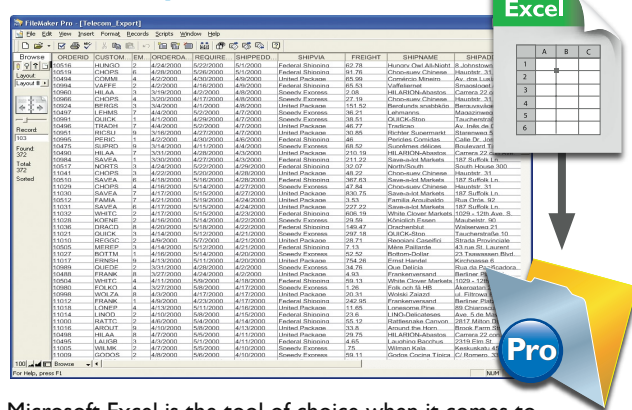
FileMaker Pro - [Telecom_Export]

File Edit View Insert Format Records Scripts Window Help

Browse

Layout

Layout #

Record: 103

Found: 372

Total: 372

Sorted

| ORDERID | CUSTOM... | EM... | ORDERDA... | REQUIRE... | SHIPPED... | SHIPVIA | FREIGHT | SHIPNAME | SHIPAD |
|---|---|---|---|---|---|---|---|---|---|
| 10516 | HUNGO | 2 | 4/24/2000 | 5/22/2000 | 5/1/2000 | Federal Shipping | 62.78 | Hungry Owl All-Night | 8 Johnstown |
| 10519 | CHOPS | 6 | 4/28/2000 | 5/26/2000 | 5/1/2000 | Federal Shipping | 91.76 | Chop-suey Chinese | Hauptstr. 31 |
| 10494 | COMMI | 4 | 4/2/2000 | 4/30/2000 | 4/9/2000 | United Package | 65.99 | Comércio Mineiro | Av. dos Lusí |
| 10494 | VAFFE | 2 | 4/2/2000 | 4/16/2000 | 4/9/2000 | Federal Shipping | 65.51 | Vaffeljernet | Smagsloget |
| 10494 | HILAA | 3 | 3/19/2000 | 4/2/2000 | 4/8/2000 | United Package | 2.08 | HILARION-Abastos | Carrera 22 c |
| 10966 | CHOPS | 4 | 3/20/2000 | 4/17/2000 | 4/8/2000 | Speedy Express | 27.19 | Chop-suey Chinese | Hauptstr. 31 |
| 10924 | BERGS | 3 | 3/4/2000 | 4/1/2000 | 4/8/2000 | United Package | 151.52 | Berglunds snabbköp | Berguvsväge |
| 10467 | LEHMS | 7 | 4/4/2000 | 5/2/2000 | 4/7/2000 | Speedy Express | 36.21 | Lehmanns | Magazinweg |
| 10491 | QUICK | 1 | 4/1/2000 | 4/29/2000 | 4/7/2000 | Speedy Express | 38.51 | QUICK-Stop | Taucherstraß |
| 10440 | TRADH | 2 | 4/1/2000 | 4/29/2000 | 4/7/2000 | United Package | 46.77 | Tradicao | Av. Inês de C |
| 10995 | RICSU | 9 | 3/16/2000 | 4/27/2000 | 4/7/2000 | United Package | 30.85 | Richter Supermarkt | Starenweg 5 |
| 10925 | SUPRD | 5 | 4/6/2000 | 4/2/2000 | 4/7/2000 | Federal Shipping | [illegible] | Suprêmes délices | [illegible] |
| 10475 | SUPRD | 9 | 4/3/2000 | 4/11/2000 | 4/4/2000 | Speedy Express | 68.52 | Suprêmes délices | Boulevard Ti |
| 10480 | HILAA | 7 | 3/13/2000 | 4/10/2000 | 4/4/2000 | United Package | 210.19 | HILARION-Abastos | Carrera 22 c |
| 10984 | SAVEA | 1 | 3/30/2000 | 4/27/2000 | 4/3/2000 | Federal Shipping | 211.22 | Save-a-lot Markets | 187 Suffolk Ln |
| 10517 | NORTS | 3 | 4/24/2000 | 5/22/2000 | 4/29/2000 | Federal Shipping | 32.07 | North/South | South House 300 |
| 11041 | CHOPS | 3 | 4/22/2000 | 5/20/2000 | 4/28/2000 | United Package | 48.22 | Chop-suey Chinese | Hauptstr. 31 |
| 10510 | SAVEA | 6 | 4/18/2000 | 5/16/2000 | 4/28/2000 | Federal Shipping | 367.63 | Save-a-lot Markets | 187 Suffolk Ln |
| 11029 | CHOPS | 4 | 4/16/2000 | 5/14/2000 | 4/27/2000 | Speedy Express | 47.84 | Chop-suey Chinese | Hauptstr. 31 |
| 11030 | SAVEA | 7 | 4/17/2000 | 5/15/2000 | 4/27/2000 | United Package | 830.75 | Save-a-lot Markets | 187 Suffolk Ln |
| 10512 | FAMIA | 7 | 4/21/2000 | 5/19/2000 | 4/24/2000 | Federal Shipping | 3.53 | Familia Arquibaldo | Rua Orós, 92 |
| 11031 | SAVEA | 6 | 4/17/2000 | 5/15/2000 | 4/24/2000 | United Package | 227.22 | Save-a-lot Markets | 187 Suffolk Ln |
| 11032 | WHITC | 2 | 4/17/2000 | 5/15/2000 | 4/23/2000 | Federal Shipping | 606.19 | White Clover Markets | 1029 - 12th Ave. S |
| 11028 | KOENE | 2 | 4/16/2000 | 5/14/2000 | 4/22/2000 | Speedy Express | 29.59 | Königlich Essen | Maubelstr. 90 |
| 11036 | DRACD | 8 | 4/20/2000 | 5/18/2000 | 4/22/2000 | Federal Shipping | 149.47 | Drachenblut | Walserweg 21 |
| 11021 | QUICK | 3 | 4/14/2000 | 5/12/2000 | 4/21/2000 | Speedy Express | 297.18 | QUICK-Stop | Taucherstraße 10 |
| 11010 | REGGC | 2 | 4/9/2000 | 5/7/2000 | 4/21/2000 | United Package | 28.71 | Reggiani Caseifici | Strada Provinciale |
| 10505 | MEREP | 3 | 4/14/2000 | 5/12/2000 | 4/21/2000 | Federal Shipping | 7.13 | Mère Paillarde | 43 rue St. Laurent |
| 11027 | BOTTM | 1 | 4/16/2000 | 5/14/2000 | 4/20/2000 | Speedy Express | 52.52 | Bottom-Dollar | 23 Tsawassen Blvd |
| 11017 | ERNSH | 9 | 4/13/2000 | 5/11/2000 | 4/20/2000 | United Package | 754.26 | Ernst Handel | Kirchgasse 6 |
| 10989 | QUEDE | 2 | 3/31/2000 | 4/28/2000 | 4/20/2000 | Speedy Express | 34.76 | Que Delícia | Rua da Panificadora |
| 10488 | FRANK | 8 | 3/27/2000 | 4/24/2000 | 4/20/2000 | Federal Shipping | 4.93 | Frankenversand | Berliner Platz 43 |
| 10504 | WHITC | 4 | 4/11/2000 | 5/9/2000 | 4/18/2000 | Speedy Express | 59.13 | White Clover Markets | 1029 - 12th Ave. S |
| 10980 | FOLKO | 4 | 3/27/2000 | 5/8/2000 | 4/17/2000 | Federal Shipping | 1.26 | Folk och fä HB | Åkergatan 24 |
| 10998 | WOLZA | 8 | 4/3/2000 | 4/17/2000 | 4/17/2000 | United Package | 20.31 | Wolski Zajazd | ul. Filtrowa 68 |
| 11012 | FRANK | 1 | 4/9/2000 | 4/23/2000 | 4/17/2000 | United Package | 242.95 | Frankenversand | Berliner Platz 43 |
| 11019 | RANCH | 6 | 4/13/2000 | 5/11/2000 | 4/16/2000 | Federal Shipping | 3.17 | Rancho grande | Av. del Libertador |
| 11013 | ROMEY | 2 | 4/9/2000 | 5/7/2000 | 4/16/2000 | Speedy Express | 32.99 | Romero y tomillo | Gran Vía, 1 |
| 11014 | LINOD | 2 | 4/10/2000 | 5/8/2000 | 4/15/2000 | Federal Shipping | 23.6 | LINO-Delicateses | Ave. 5 de Mayo Porlamar |
| 11000 | RATTC | 2 | 4/6/2000 | 5/4/2000 | 4/14/2000 | Federal Shipping | 55.12 | Rattlesnake Canyon Grocery | 2817 Milton Dr. |
| 11016 | AROUT | 9 | 4/10/2000 | 5/8/2000 | 4/13/2000 | United Package | 33.8 | Around the Horn | Brook Farm Stratford St. Mary |
| 10498 | HILAA | 8 | 4/7/2000 | 5/5/2000 | 4/11/2000 | United Package | 29.75 | HILARION-Abastos | Carrera 22 con Ave. |
| 10495 | LAUGB | 3 | 4/3/2000 | 5/1/2000 | 4/11/2000 | Federal Shipping | 4.65 | Laughing Bacchus | 2319 Elm St. |
| 11005 | WILMK | 2 | 4/7/2000 | 5/5/2000 | 4/10/2000 | Speedy Express | 0.75 | Wilman Kala | Keskuskatu 45 |
| 10497 | GODOS | 2 | 4/28/2000 | 5/6/2000 | 4/10/2000 | United Package | 59.13 | Godos Cocina Típica | C/ Romero, 33 |

100 Browse

For Help, press F1 NUM

Excel

| | A | B | C |
|---|---|---|---|
| 1 | | | |
| 2 | | | |
| 3 | | | |
| 4 | | | |
| 5 | | | |
| 6 | | | |

Pro

Microsoft Excel is the tool of choice when it comes to